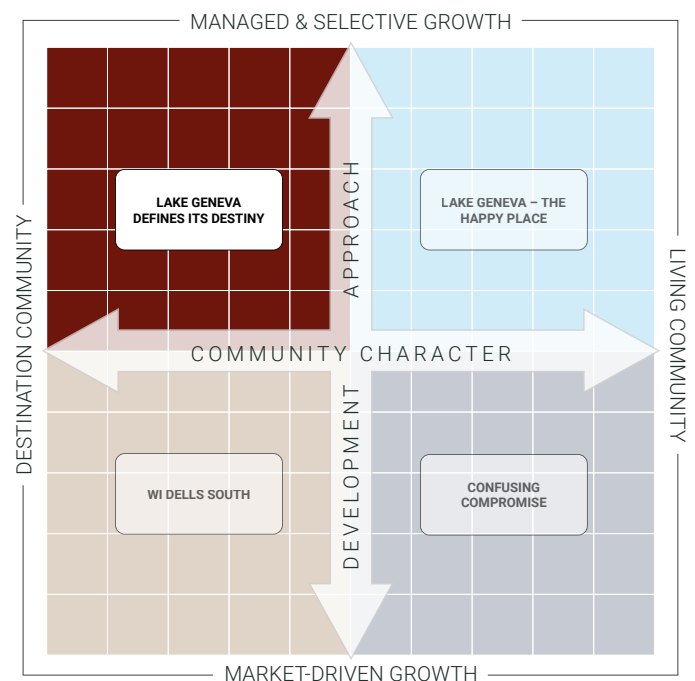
MANAGED & SELECTIVE GROWTH

DESTINATION COMMUNITY

LAKE GENEVA DEFINES ITS DESTINY

APPROACH

LAKE GENEVA – THE HAPPY PLACE

LIVING COMMUNITY

COMMUNITY CHARACTER

WI DELLS SOUTH

DEVELOPMENT

CONFUSING COMPROMISE

MARKET-DRIVEN GROWTH